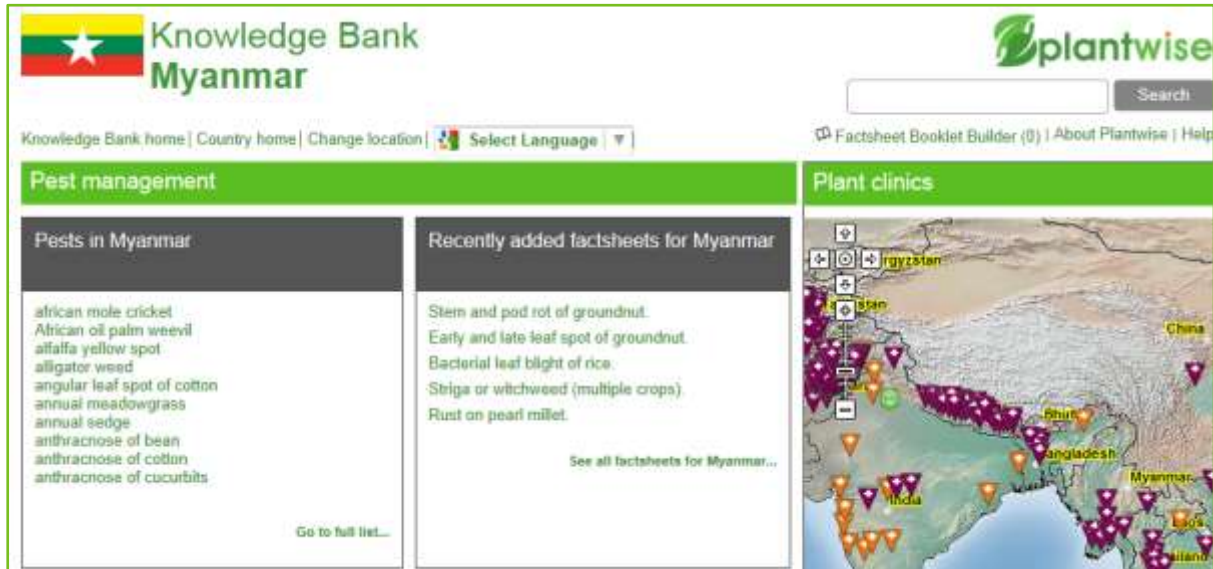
Knowledge Bank
Myanmar

plantwise

Search

Knowledge Bank home | Country home | Change location | Select Language

Factsheet Booklet Builder (0) | About Plantwise | Help

Pest management

Plant clinics

Pests in Myanmar

african mole cricket
African oil palm weevil
alfalfa yellow spot
alligator weed
angular leaf spot of cotton
annual meadowgrass
annual sedge
anthracnose of bean
anthracnose of cotton
anthracnose of cucurbits

Go to full list...

Recently added factsheets for Myanmar

Stem and pod rot of groundnut.
Early and late leaf spot of groundnut.
Bacterial leaf blight of rice.
Striga or witchweed (multiple crops).
Rust on pearl millet.

See all factsheets for Myanmar...

rgyzstan
stan
China
Bhut
angladesh
India
Myanmar
Laos
iland